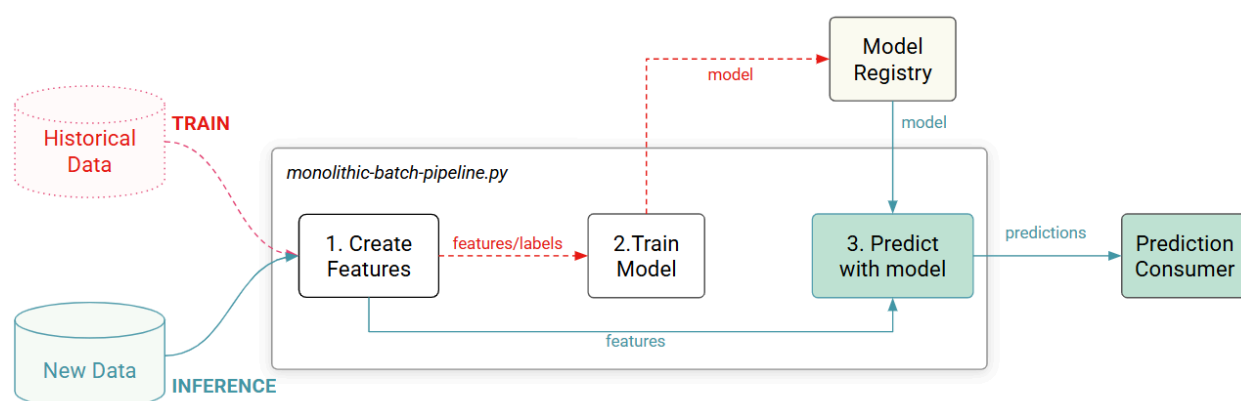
Model Registry

model

model

Historical Data

TRAIN

monolithic-batch-pipeline.py

1. Create Features

features/labels

2.Train Model

3. Predict with model

predictions

Prediction Consumer

features

New Data

INFERENCE